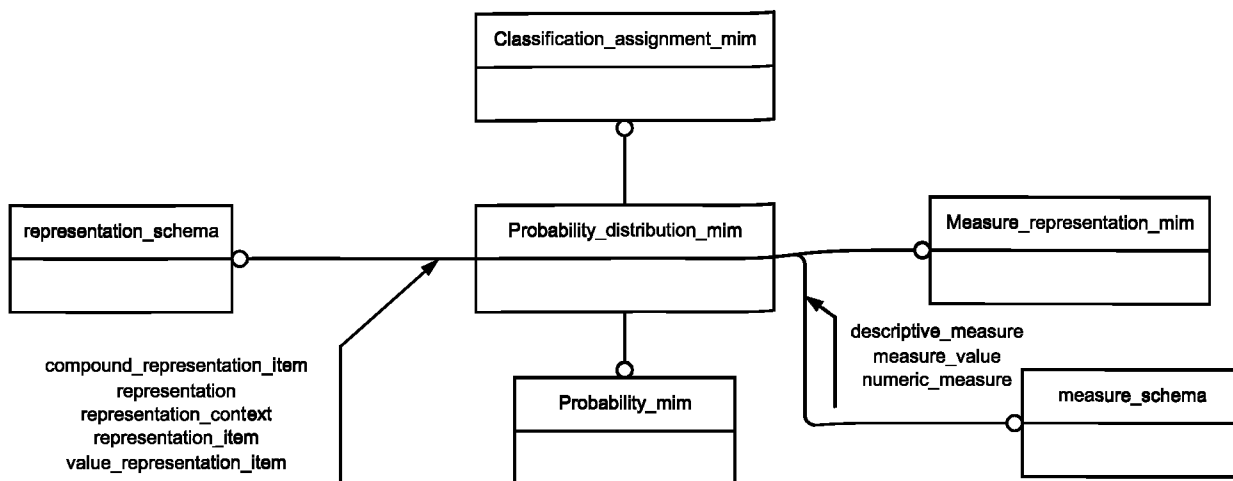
Classification_assignment_mim

representation_schema

Probability_distribution_mim

Measure_representation_mim

descriptive_measure
measure_value
numeric_measure

compound_representation_item
representation
representation_context
representation_item
value_representation_item

Probability_mim

measure_schema